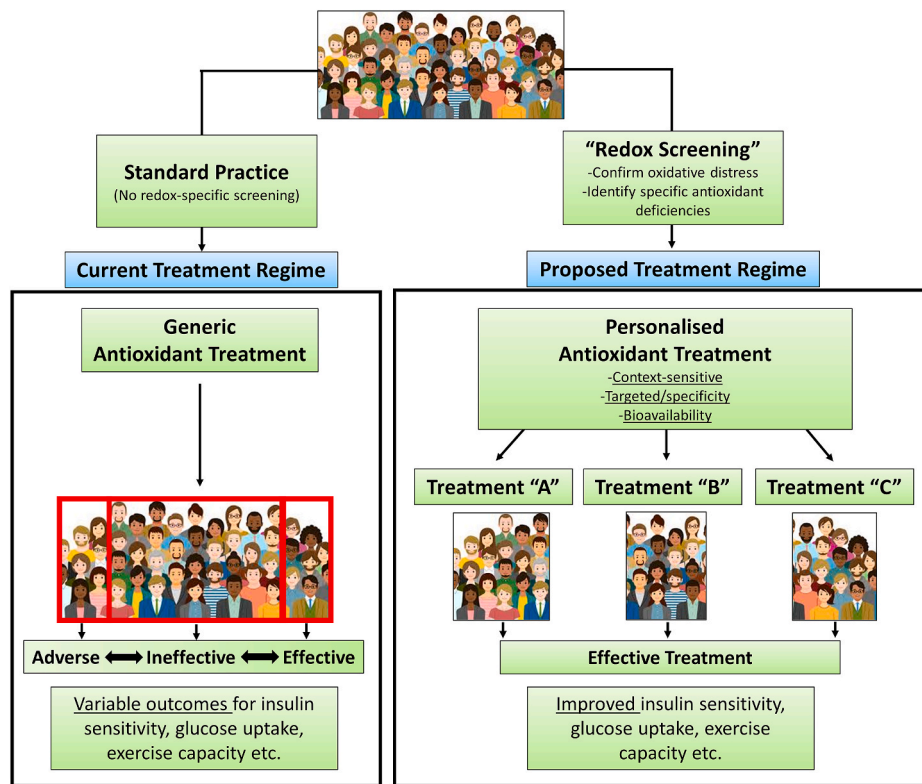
Standard Practice
(No redox-specific screening)

"Redox Screening"
-Confirm oxidative distress
-Identify specific antioxidant deficiencies

Current Treatment Regime

Proposed Treatment Regime

Generic Antioxidant Treatment

Adverse ⟷ Ineffective ⟷ Effective

Variable outcomes for insulin sensitivity, glucose uptake, exercise capacity etc.

Personalised Antioxidant Treatment
-Context-sensitive
-Targeted/specificity
-Bioavailability

Treatment "A"

Treatment "B"

Treatment "C"

Effective Treatment

Improved insulin sensitivity, glucose uptake, exercise capacity etc.